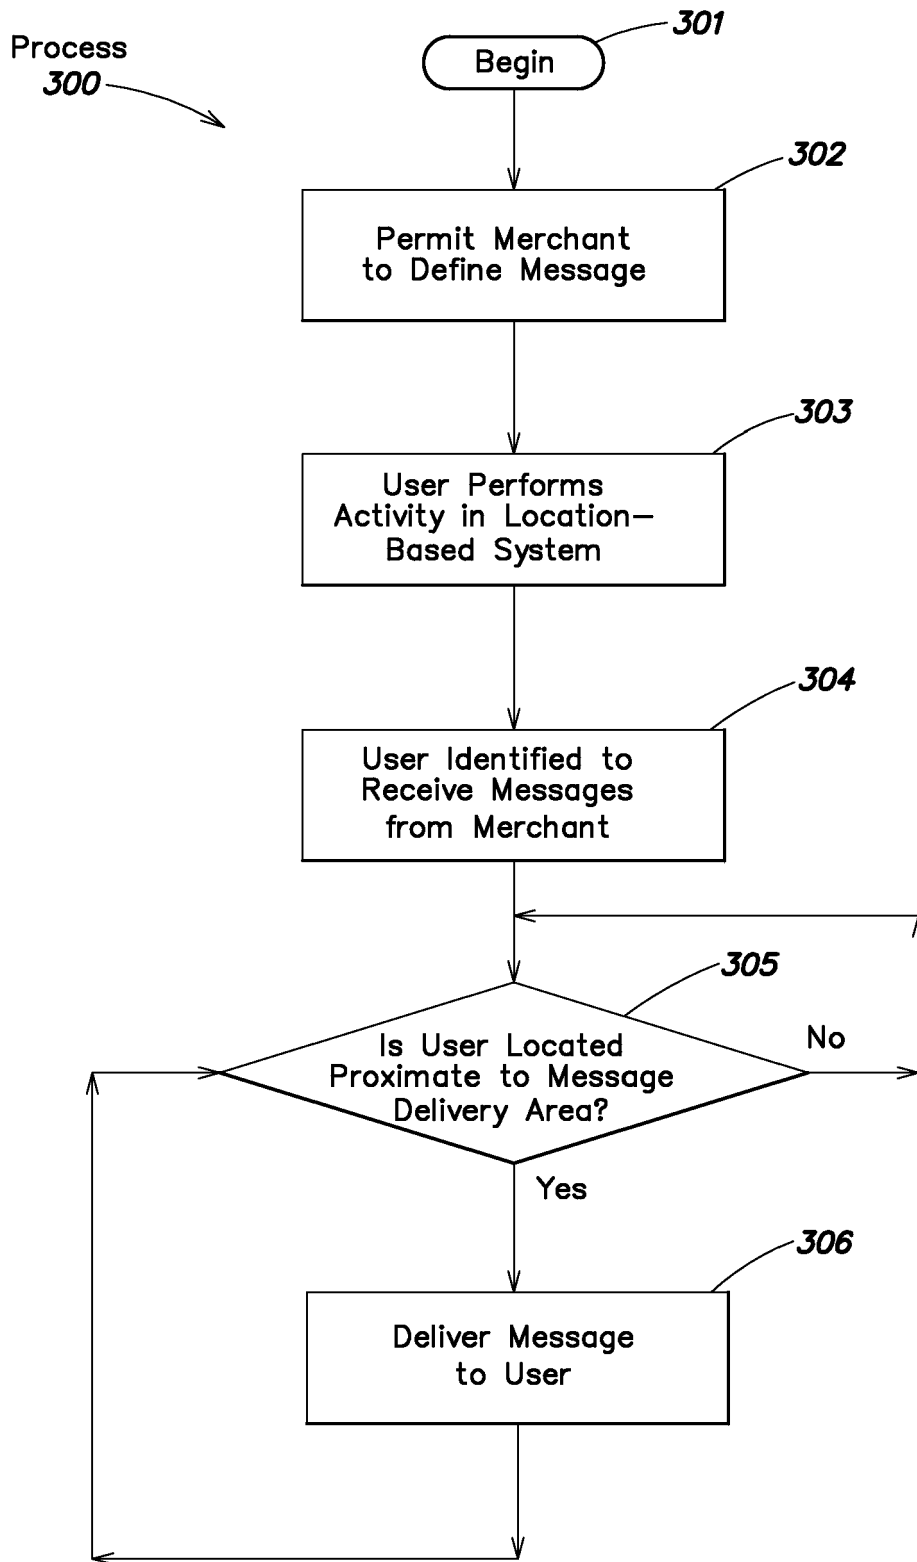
Process
300

301
Begin

302
Permit Merchant to Define Message

303
User Performs Activity in Location-Based System

304
User Identified to Receive Messages from Merchant

305
Is User Located Proximate to Message Delivery Area?

No

Yes

306
Deliver Message to User